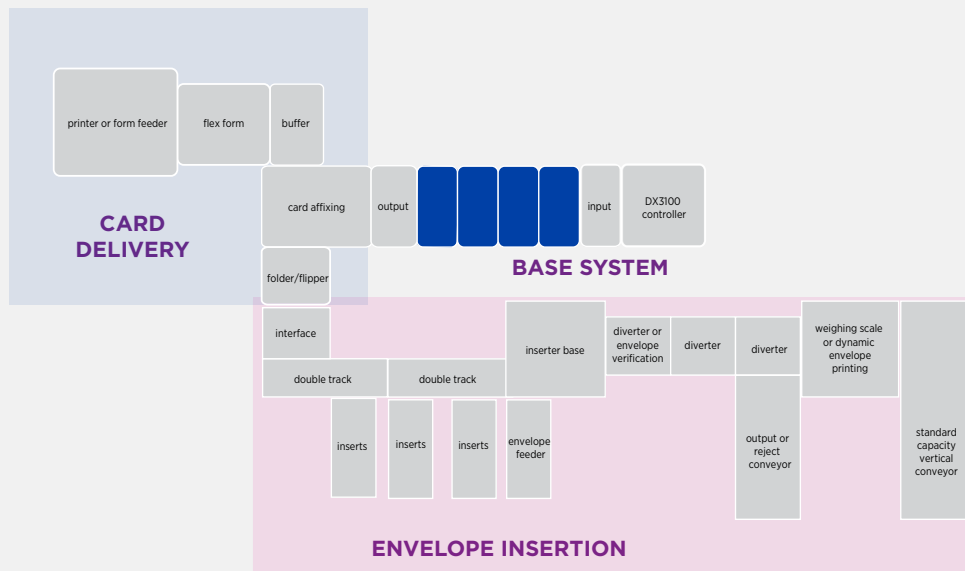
printer or form feeder

flex form

buffer

CARD DELIVERY

card affixing

output

input

DX3100 controller

BASE SYSTEM

folder/flipper

interface

double track

double track

inserter base

diverter or envelope verification

diverter

diverter

weighing scale or dynamic envelope printing

inserts

inserts

inserts

envelope feeder

output or reject conveyor

standard capacity vertical conveyor

ENVELOPE INSERTION